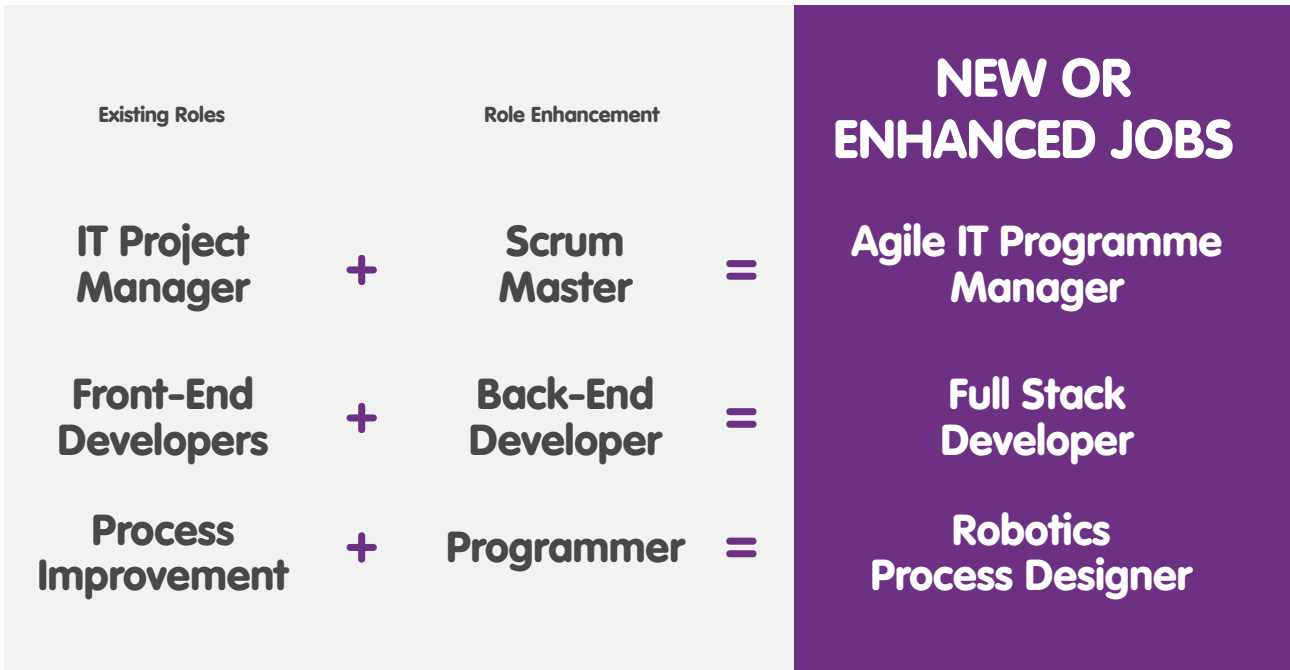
| Existing Roles | | Role Enhancement | | NEW OR ENHANCED JOBS |
|---|---|---|---|---|
| IT Project Manager | + | Scrum Master | = | Agile IT Programme Manager |
| Front-End Developers | + | Back-End Developer | = | Full Stack Developer |
| Process Improvement | + | Programmer | = | Robotics Process Designer |